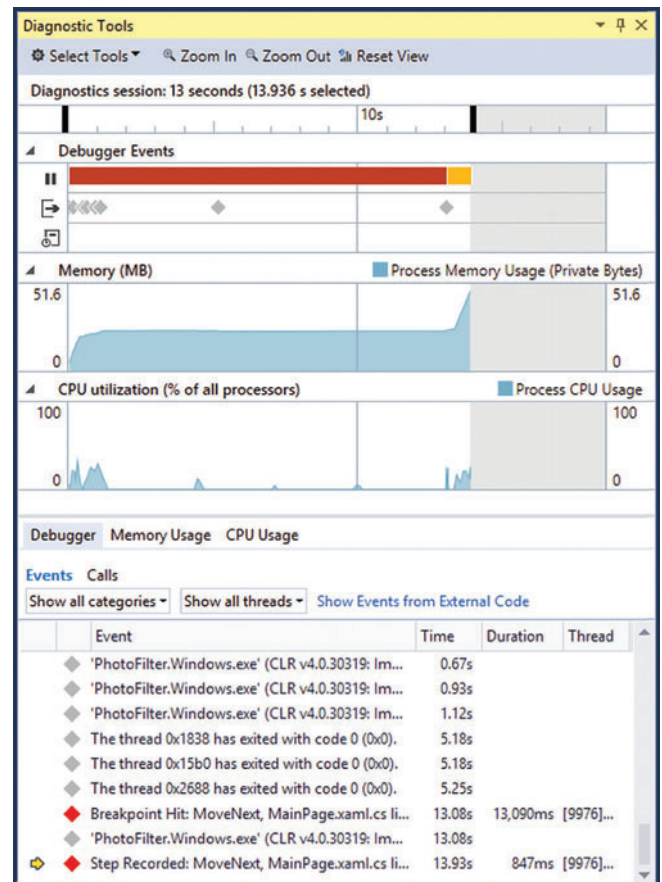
Diagnostic Tools

Select Tools ▾  Zoom In  Zoom Out  Reset View

Diagnostics session: 13 seconds (13.936 s selected)

10s

Debugger Events

Memory (MB)  Process Memory Usage (Private Bytes)

51.6  51.6

0  0

CPU utilization (% of all processors)  Process CPU Usage

100  100

0  0

Debugger  Memory Usage  CPU Usage

Events  Calls

Show all categories ▾  Show all threads ▾  Show Events from External Code

| Event | Time | Duration | Thread |
|---|---|---|---|
| 'PhotoFilter.Windows.exe' (CLR v4.0.30319: Im... | 0.67s | | |
| 'PhotoFilter.Windows.exe' (CLR v4.0.30319: Im... | 0.93s | | |
| 'PhotoFilter.Windows.exe' (CLR v4.0.30319: Im... | 1.12s | | |
| The thread 0x1838 has exited with code 0 (0x0). | 5.18s | | |
| The thread 0x15b0 has exited with code 0 (0x0). | 5.18s | | |
| The thread 0x2688 has exited with code 0 (0x0). | 5.25s | | |
| Breakpoint Hit: MoveNext, MainPage.xaml.cs li... | 13.08s | 13,090ms | [9976]... |
| 'PhotoFilter.Windows.exe' (CLR v4.0.30319: Im... | 13.08s | | |
| Step Recorded: MoveNext, MainPage.xaml.cs li... | 13.93s | 847ms | [9976]... |